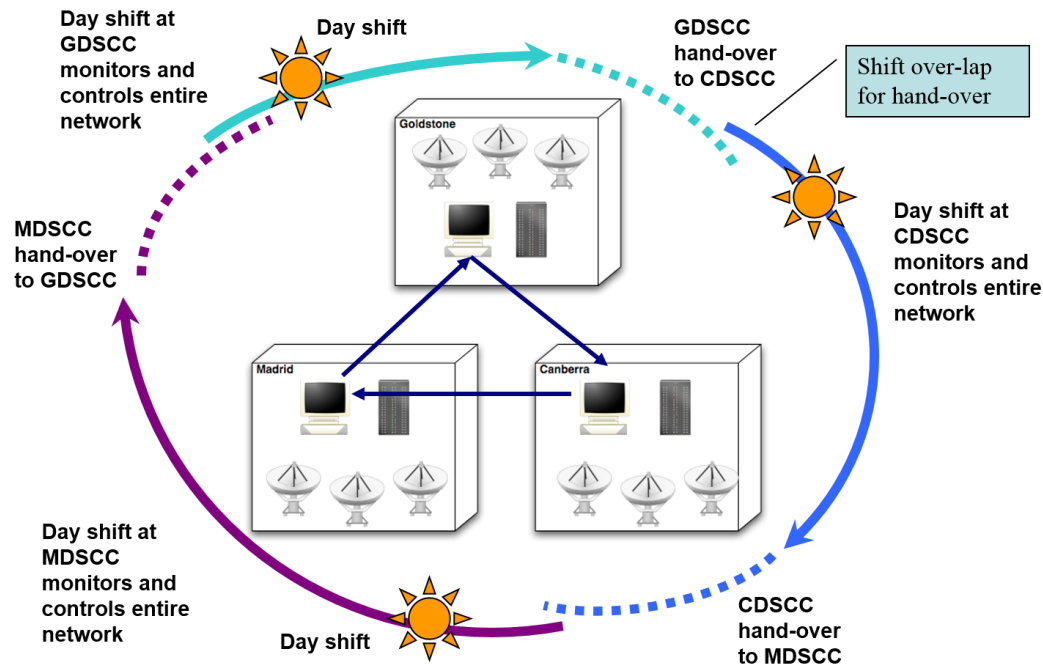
Day shift at GDSCC monitors and controls entire network

Day shift

GDSCC hand-over to CDSCC

Shift over-lap for hand-over

Goldstone

MDSCC hand-over to GDSCC

Day shift at CDSCC monitors and controls entire network

Madrid

Canberra

Day shift at MDSCC monitors and controls entire network

Day shift

CDSCC hand-over to MDSCC